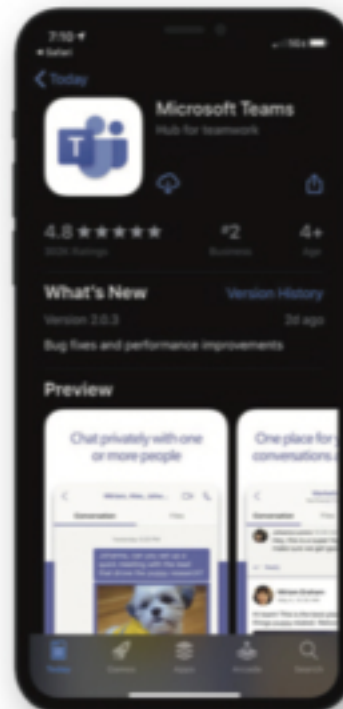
7:10
Safari

< Today

T

Microsoft Teams
Hub for teamwork

4.8 ★★★★★
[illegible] Ratings

#2
Business

4+
Age

What's New
Version History

Version 2.0.3
2d ago

Bug fixes and performance improvements

Preview

Chat privately with one or more people

One place for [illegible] conversations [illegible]

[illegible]

Conversation

Files

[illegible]

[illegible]

Today

Games

Apps

Arcade

Search